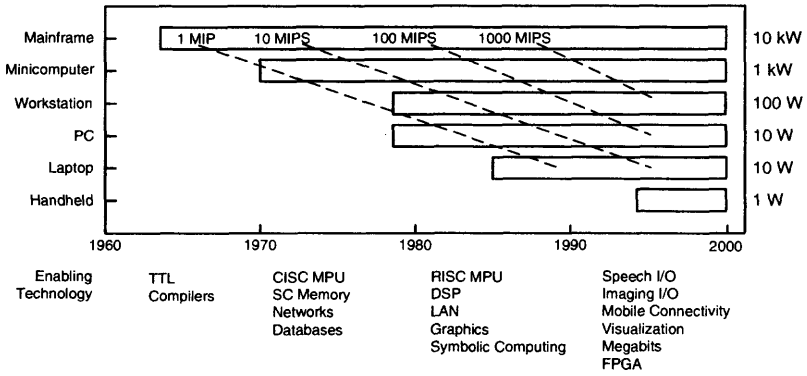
Mainframe
Minicomputer
Workstation
PC
Laptop
Handheld

1 MIP
10 MIPS
100 MIPS
1000 MIPS

10 kW
1 kW
100 W
10 W
10 W
1 W

1960
1970
1980
1990
2000

Enabling Technology

TTL
Compilers

CISC MPU
SC Memory
Networks
Databases

RISC MPU
DSP
LAN
Graphics
Symbolic Computing

Speech I/O
Imaging I/O
Mobile Connectivity
Visualization
Megabits
FPGA